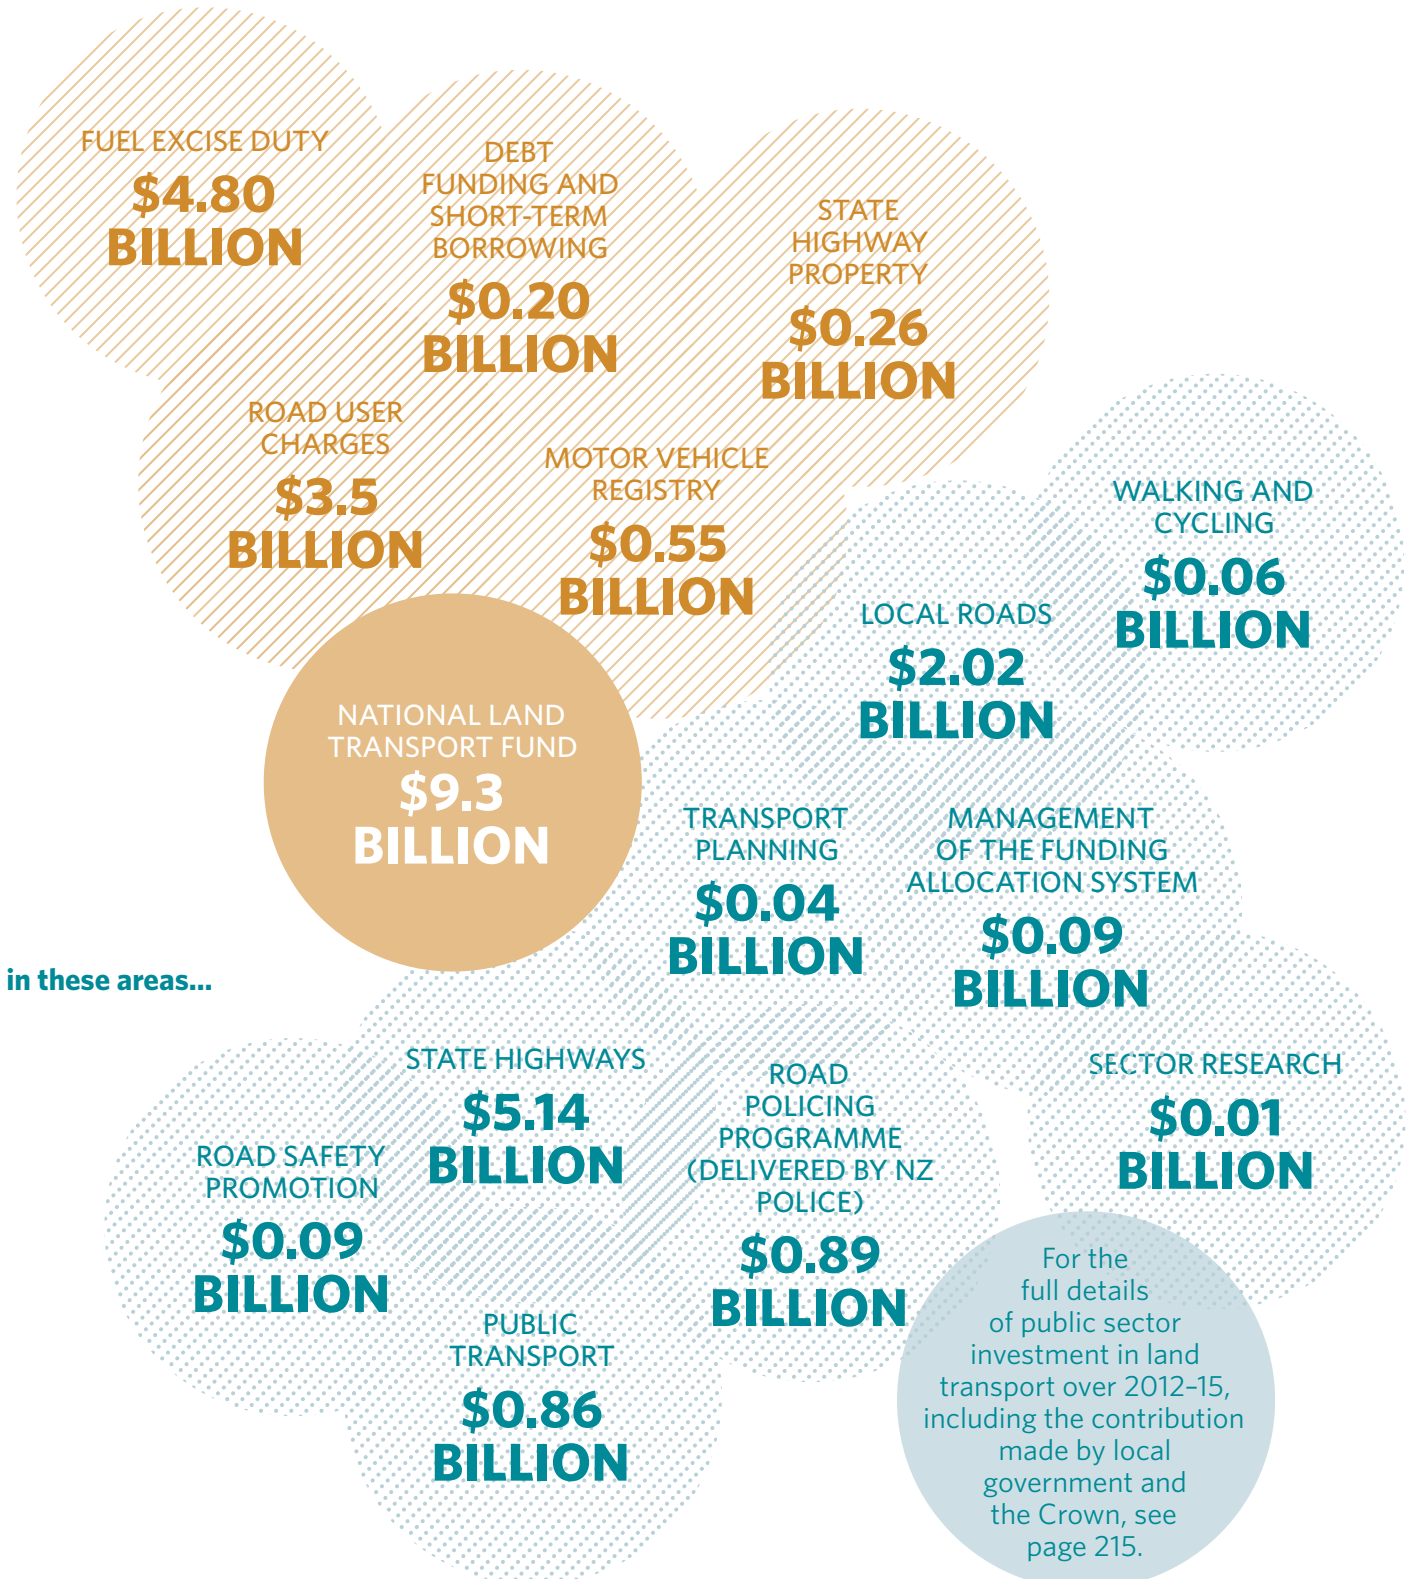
FUEL EXCISE DUTY
$4.80 BILLION

DEBT FUNDING AND SHORT-TERM BORROWING
$0.20 BILLION

STATE HIGHWAY PROPERTY
$0.26 BILLION

ROAD USER CHARGES
$3.5 BILLION

MOTOR VEHICLE REGISTRY
$0.55 BILLION

NATIONAL LAND TRANSPORT FUND
$9.3 BILLION

in these areas...

WALKING AND CYCLING
$0.06 BILLION

LOCAL ROADS
$2.02 BILLION

TRANSPORT PLANNING
$0.04 BILLION

MANAGEMENT OF THE FUNDING ALLOCATION SYSTEM
$0.09 BILLION

STATE HIGHWAYS
$5.14 BILLION

ROAD POLICING PROGRAMME (DELIVERED BY NZ POLICE)
$0.89 BILLION

SECTOR RESEARCH
$0.01 BILLION

ROAD SAFETY PROMOTION
$0.09 BILLION

PUBLIC TRANSPORT
$0.86 BILLION

For the full details of public sector investment in land transport over 2012–15, including the contribution made by local government and the Crown, see page 215.